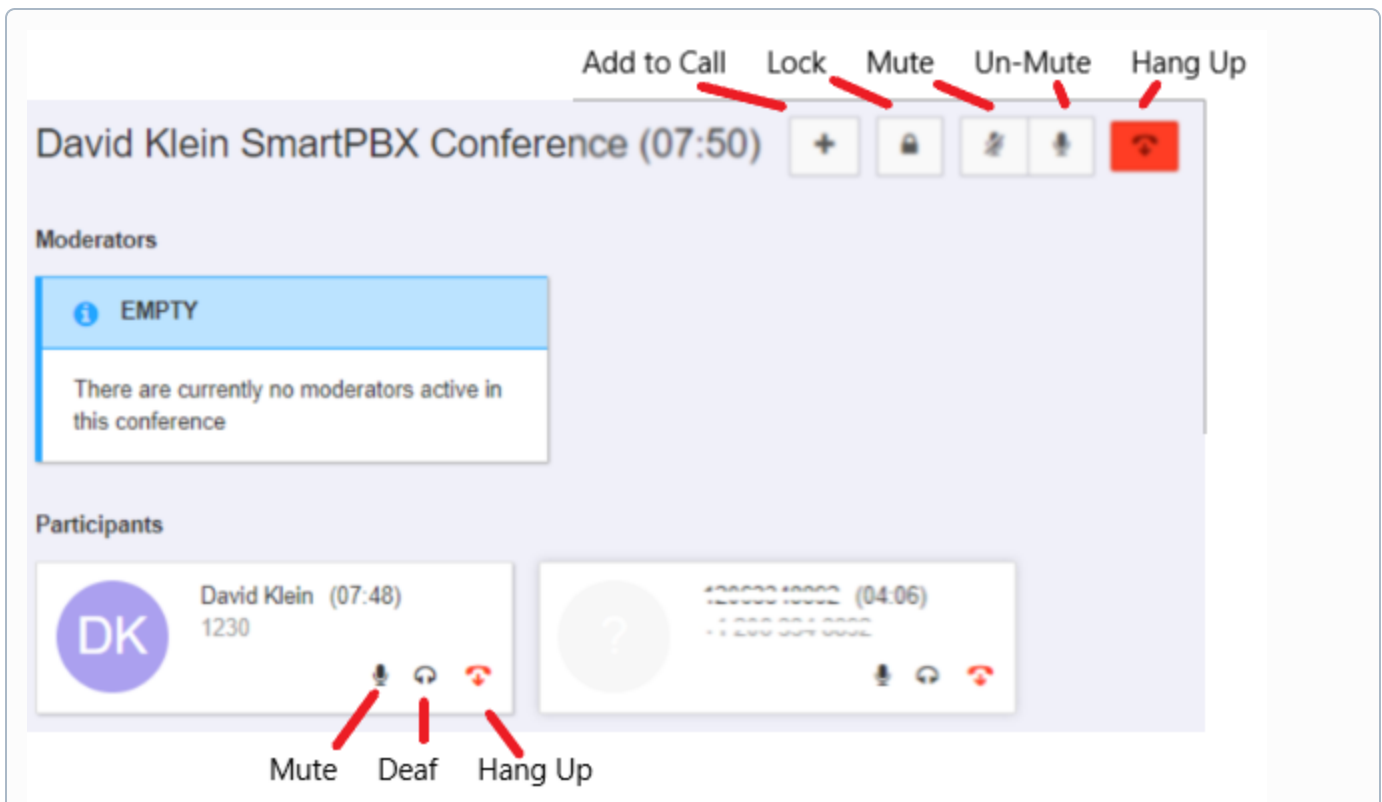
Add to Call Lock Mute Un-Mute Hang Up

David Klein SmartPBX Conference (07:50)

Moderators

EMPTY

There are currently no moderators active in this conference

Participants

DK

David Klein (07:48)
1230

?

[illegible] (04:06)
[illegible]

Mute Deaf Hang Up